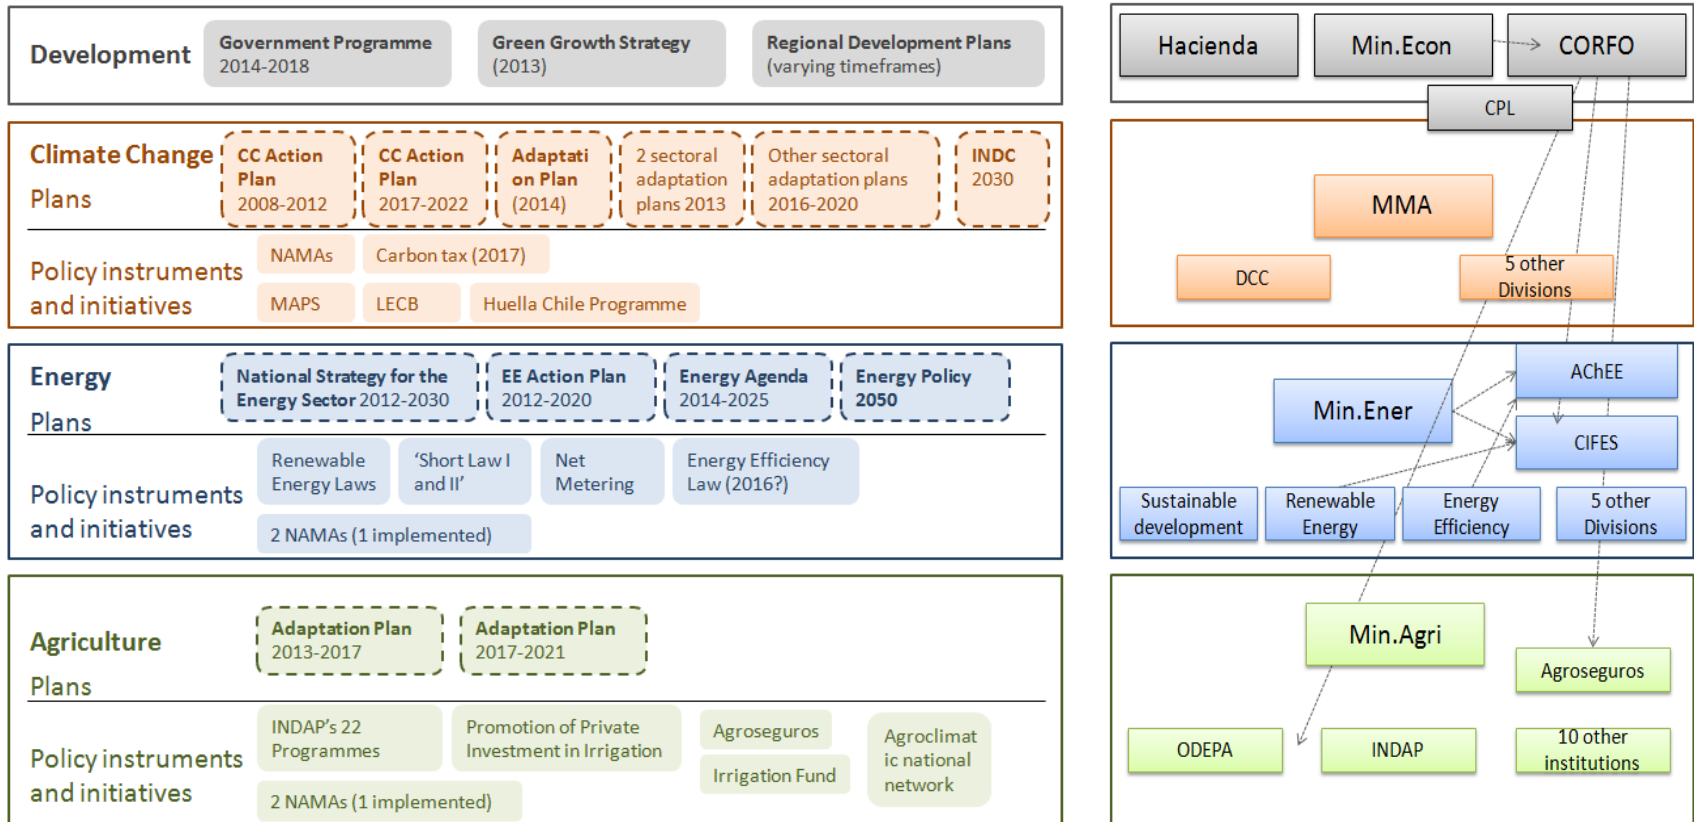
Development
Government Programme 2014-2018
Green Growth Strategy (2013)
Regional Development Plans (varying timeframes)

Climate Change
Plans
CC Action Plan 2008-2012
CC Action Plan 2017-2022
Adaptation Plan (2014)
2 sectoral adaptation plans 2013
Other sectoral adaptation plans 2016-2020
INDC 2030
Policy instruments and initiatives
NAMAs
Carbon tax (2017)
MAPS
LECB
Huella Chile Programme

Energy
Plans
National Strategy for the Energy Sector 2012-2030
EE Action Plan 2012-2020
Energy Agenda 2014-2025
Energy Policy 2050
Policy instruments and initiatives
Renewable Energy Laws
'Short Law I and II'
Net Metering
Energy Efficiency Law (2016?)
2 NAMAs (1 implemented)

Agriculture
Plans
Adaptation Plan 2013-2017
Adaptation Plan 2017-2021
Policy instruments and initiatives
INDAP's 22 Programmes
Promotion of Private Investment in Irrigation
Agroseguros
Irrigation Fund
Agroclimatic national network
2 NAMAs (1 implemented)

Hacienda
Min.Econ
CORFO
CPL
MMA
DCC
5 other Divisions
AChEE
Min.Ener
CIFES
Sustainable development
Renewable Energy
Energy Efficiency
5 other Divisions
Min.Agri
Agroseguros
ODEPA
INDAP
10 other institutions